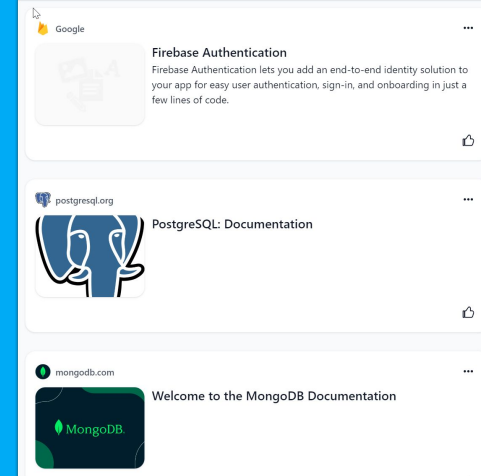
Google

...

Firebase Authentication

Firebase Authentication lets you add an end-to-end identity solution to your app for easy user authentication, sign-in, and onboarding in just a few lines of code.

postgresql.org

...

PostgreSQL: Documentation

mongodb.com

...

Welcome to the MongoDB Documentation

MongoDB.